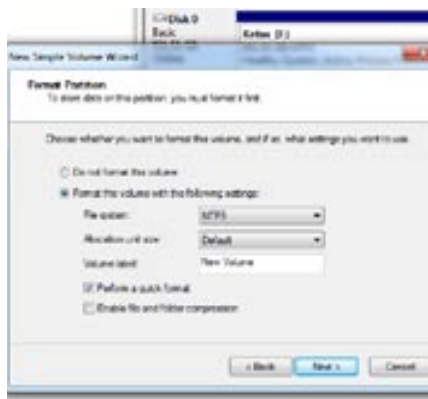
Disk 0
Basic
Ketan (E:)

New Simple Volume Wizard

Format Partition
To store data on this partition, you must format it first.

Choose whether you want to format this volume, and if so, what settings you want to use.

Do not format this volume
Format this volume with the following settings:
File system: NTFS
Allocation unit size: Default
Volume label: New Volume
Perform a quick format
Enable file and folder compression

< Back Next > Cancel